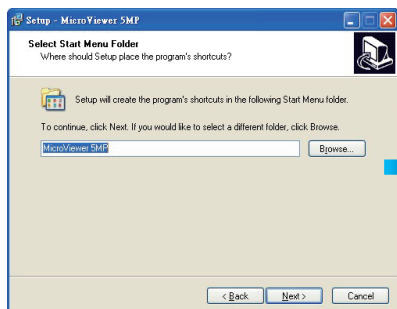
Setup - MicroViewer 5MP

Select Start Menu Folder
Where should Setup place the program's shortcuts?

Setup will create the program's shortcuts in the following Start Menu folder.

To continue, click Next. If you would like to select a different folder, click Browse.

MicroViewer 5MP

Browse...

< Back

Next >

Cancel